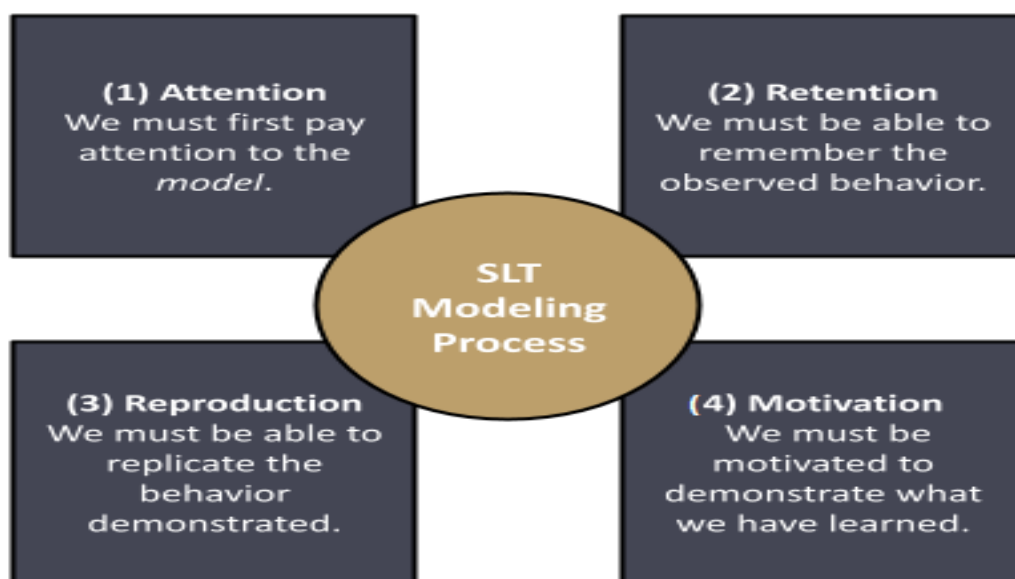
(1) Attention
We must first pay attention to the *model*.

(2) Retention
We must be able to remember the observed behavior.

SLT Modeling Process

(3) Reproduction
We must be able to replicate the behavior demonstrated.

(4) Motivation
We must be motivated to demonstrate what we have learned.